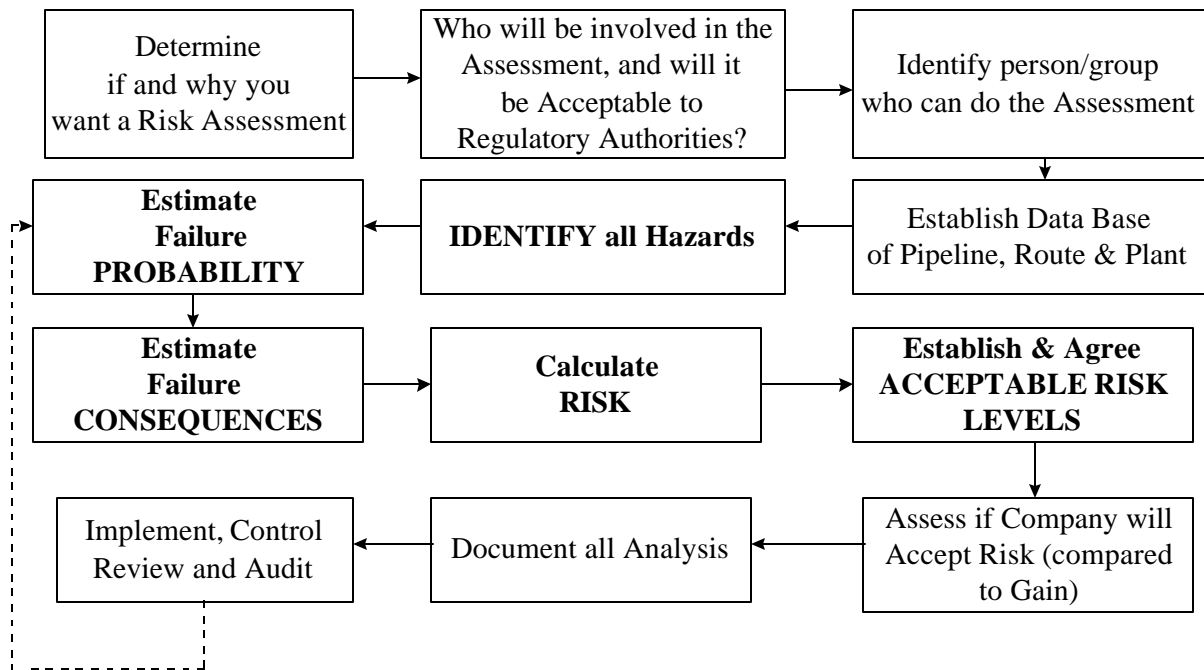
Determine if and why you want a Risk Assessment

Who will be involved in the Assessment, and will it be Acceptable to Regulatory Authorities?

Identify person/group who can do the Assessment

Establish Data Base of Pipeline, Route & Plant

IDENTIFY all Hazards

Estimate Failure PROBABILITY

Estimate Failure CONSEQUENCES

Calculate RISK

Establish & Agree ACCEPTABLE RISK LEVELS

Assess if Company will Accept Risk (compared to Gain)

Document all Analysis

Implement, Control Review and Audit